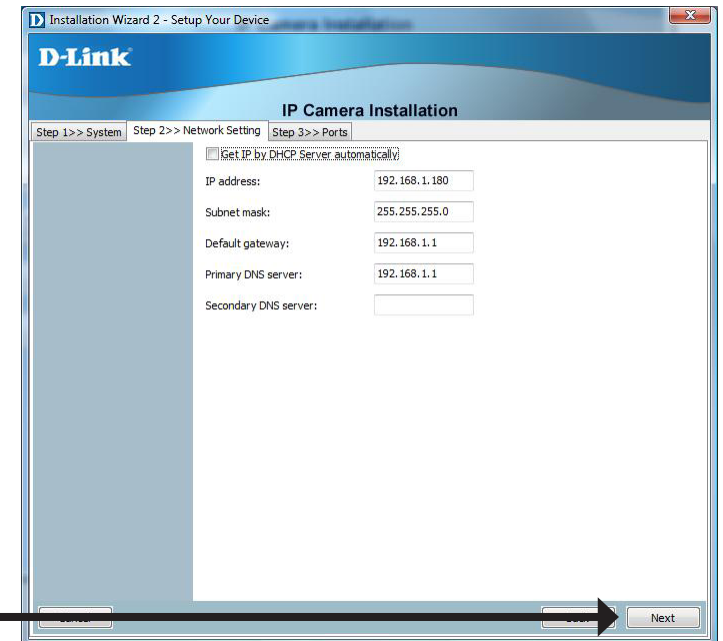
Installation Wizard 2 - Setup Your Device

D-Link

IP Camera Installation

Step 1>> System | Step 2>> Network Setting | Step 3>> Ports

Get IP by DHCP Server automatically

IP address: 192.168.1.180

Subnet mask: 255.255.255.0

Default gateway: 192.168.1.1

Primary DNS server: 192.168.1.1

Secondary DNS server:

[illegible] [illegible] Next